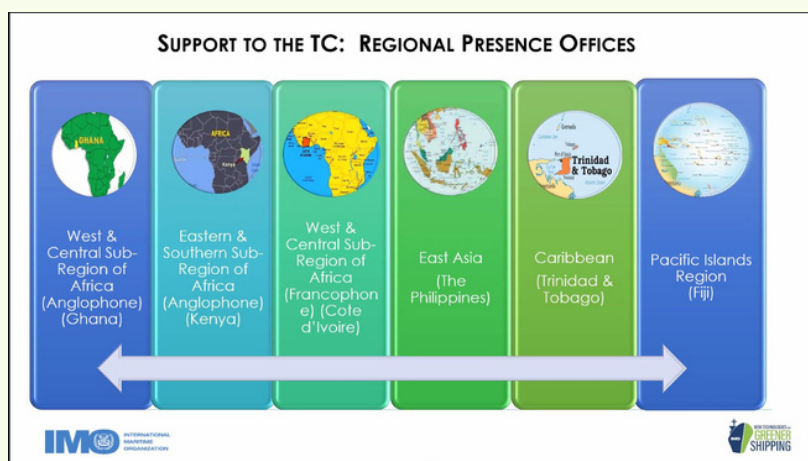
SUPPORT TO THE TC: REGIONAL PRESENCE OFFICES

GHANA

West & Central Sub-Region of Africa (Anglophone) (Ghana)

AFRICA

Kenya

Eastern & Southern Sub-Region of Africa (Anglophone) (Kenya)

West & Central Sub-Region of Africa (Francophon e) (Cote d'Ivoire)

East Asia (The Philippines)

Trinidad & Tobago

Caribbean (Trinidad & Tobago)

Pacific Islands Region (Fiji)

IMO INTERNATIONAL MARITIME ORGANIZATION

NEW TECHNOLOGIES for GREENER SHIPPING